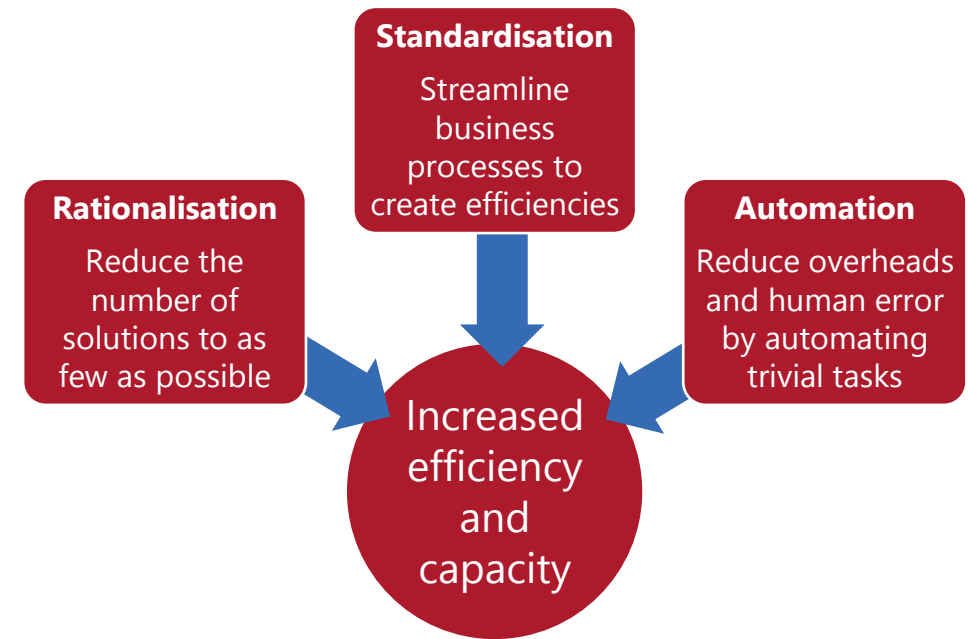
Standardisation

Streamline business processes to create efficiencies

Rationalisation

Reduce the number of solutions to as few as possible

Automation

Reduce overheads and human error by automating trivial tasks

Increased efficiency and capacity